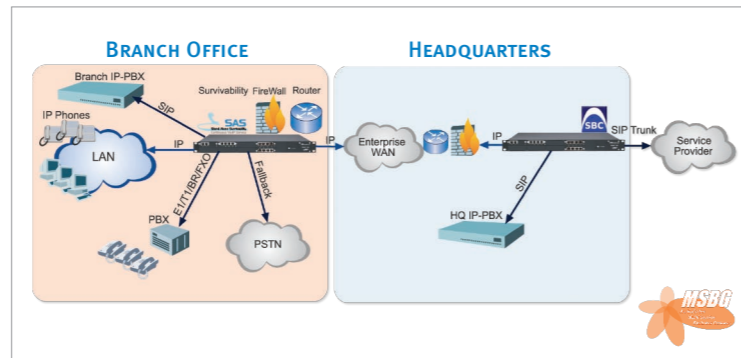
BRANCH OFFICE

HEADQUARTERS

Branch IP-PBX

Survivability FireWall Router

SIP

SAS

IP Phones

LAN

IP

IP

E1/T1/BRI/FXO

Fallback

PBX

PSTN

Enterprise WAN

IP

SBC

SIP Trunk

Service Provider

SIP

HQ IP-PBX

MSBG